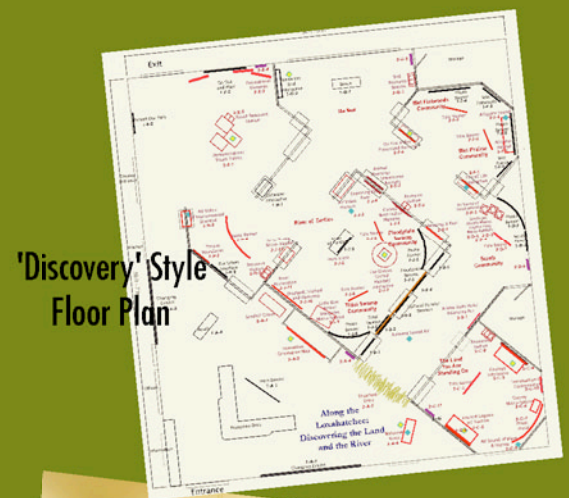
'Discovery' Style Floor Plan

Exit

Along the Loxahatchee: Discovering the Land and the River

Entrance

Rivers of Settlers

Pond Apple Community

Wet Flatwoods Community

Wet Prairie Community

Scrub Community

Tribe Seasons Community

The Land You Are Standing On

Our Past

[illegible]